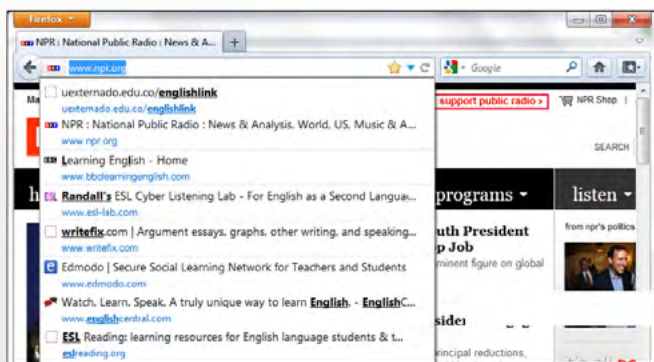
Firefox

NPR : National Public Radio : News & A... +

www.npr.org

Google

Ma

uexternado.edu.co/englishlink
uexternado.edu.co/englishlink

NPR : National Public Radio : News & Analysis, World, US, Music & A...
www.npr.org

Learning English - Home
www.bbclearningenglish.com

Randall's ESL Cyber Listening Lab - For English as a Second Langua...
www.esl-lab.com

writefix.com | Argument essays, graphs, other writing, and speaking...
www.writefix.com

Edmodo | Secure Social Learning Network for Teachers and Students
www.edmodo.com

Watch. Learn. Speak. A truly unique way to learn English. - EnglishC...
www.englishcentral.com

ESL Reading: learning resources for English language students & t...
eslreading.org

support public radio >

NPR Shop

SEARCH

h

programs

listen

uth President
p Job
minent figure on global

from npr's politics

sider

rincipal reductions,